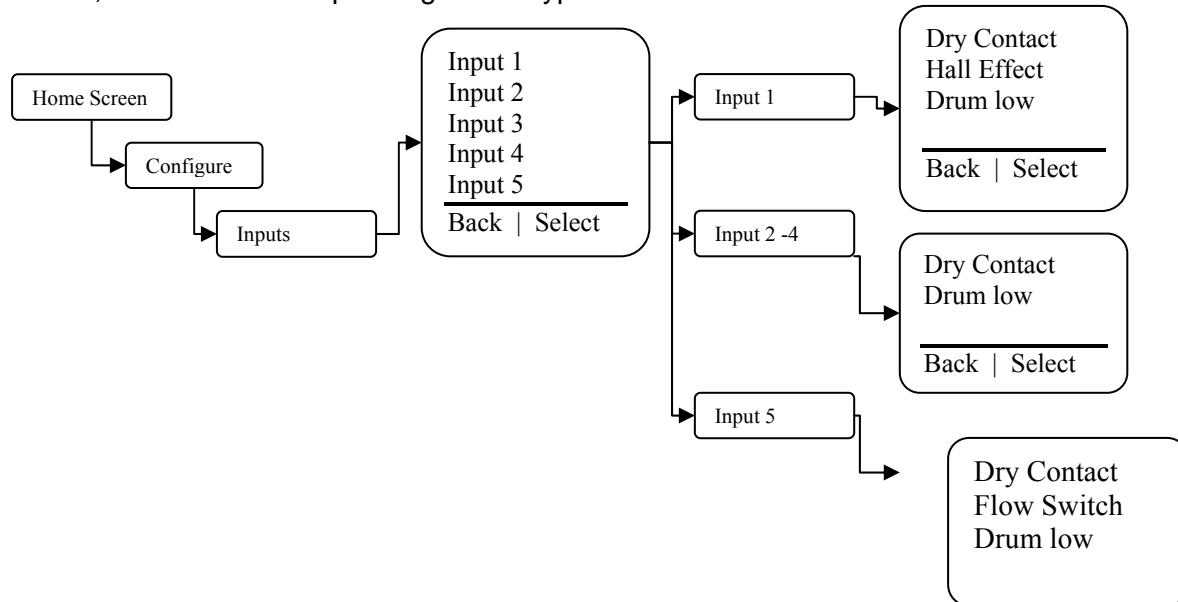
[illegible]

Home Screen

Configure

Inputs

Input 1
Input 2
Input 3
Input 4
Input 5
Back | Select

Input 1

Dry Contact
Hall Effect
Drum low
Back | Select

Input 2 -4

Dry Contact
Drum low
Back | Select

Input 5

Dry Contact
Flow Switch
Drum low